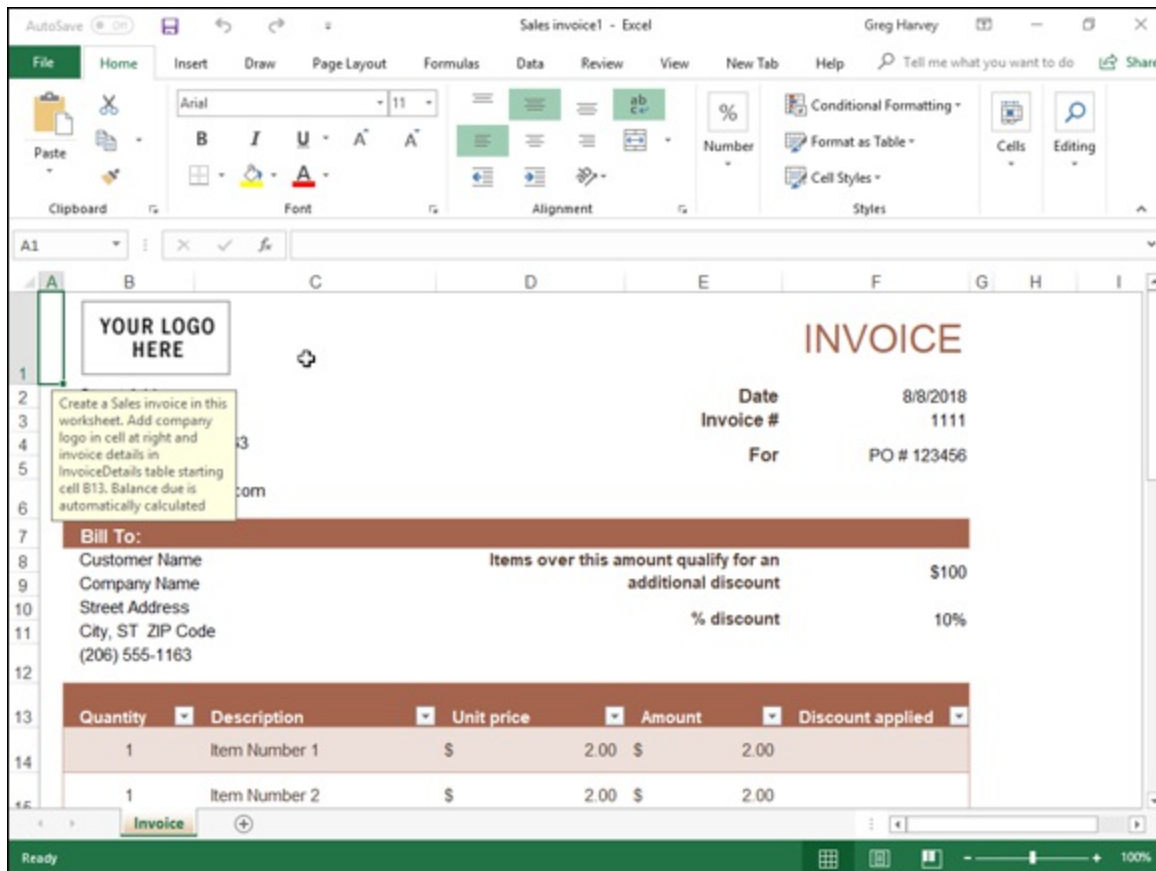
AutoSave Off Sales invoice1 - Excel Greg Harvey

File Home Insert Draw Page Layout Formulas Data Review View New Tab Help Tell me what you want to do Share

Paste
Clipboard

Arial 11
B I U A A
Font

ab
Alignment

%
Number

Conditional Formatting
Format as Table
Cell Styles
Styles

Cells
Editing

A1 $f_x$

A B C D E F G H I

1 YOUR LOGO HERE INVOICE
2 Date 8/8/2018
3 Invoice # 1111
4 3
5 For PO # 123456
6 com

Create a Sales invoice in this worksheet. Add company logo in cell at right and invoice details in InvoiceDetails table starting cell B13. Balance due is automatically calculated

7 Bill To:
8 Customer Name Items over this amount qualify for an
9 Company Name additional discount $100
10 Street Address
11 City, ST ZIP Code % discount 10%
(206) 555-1163
12

| Quantity | Description | Unit price | Amount | Discount applied |
|---|---|---|---|---|
| 1 | Item Number 1 | $ 2.00 | $ 2.00 | |
| 1 | Item Number 2 | $ 2.00 | $ 2.00 | |

Invoice

Ready 100%